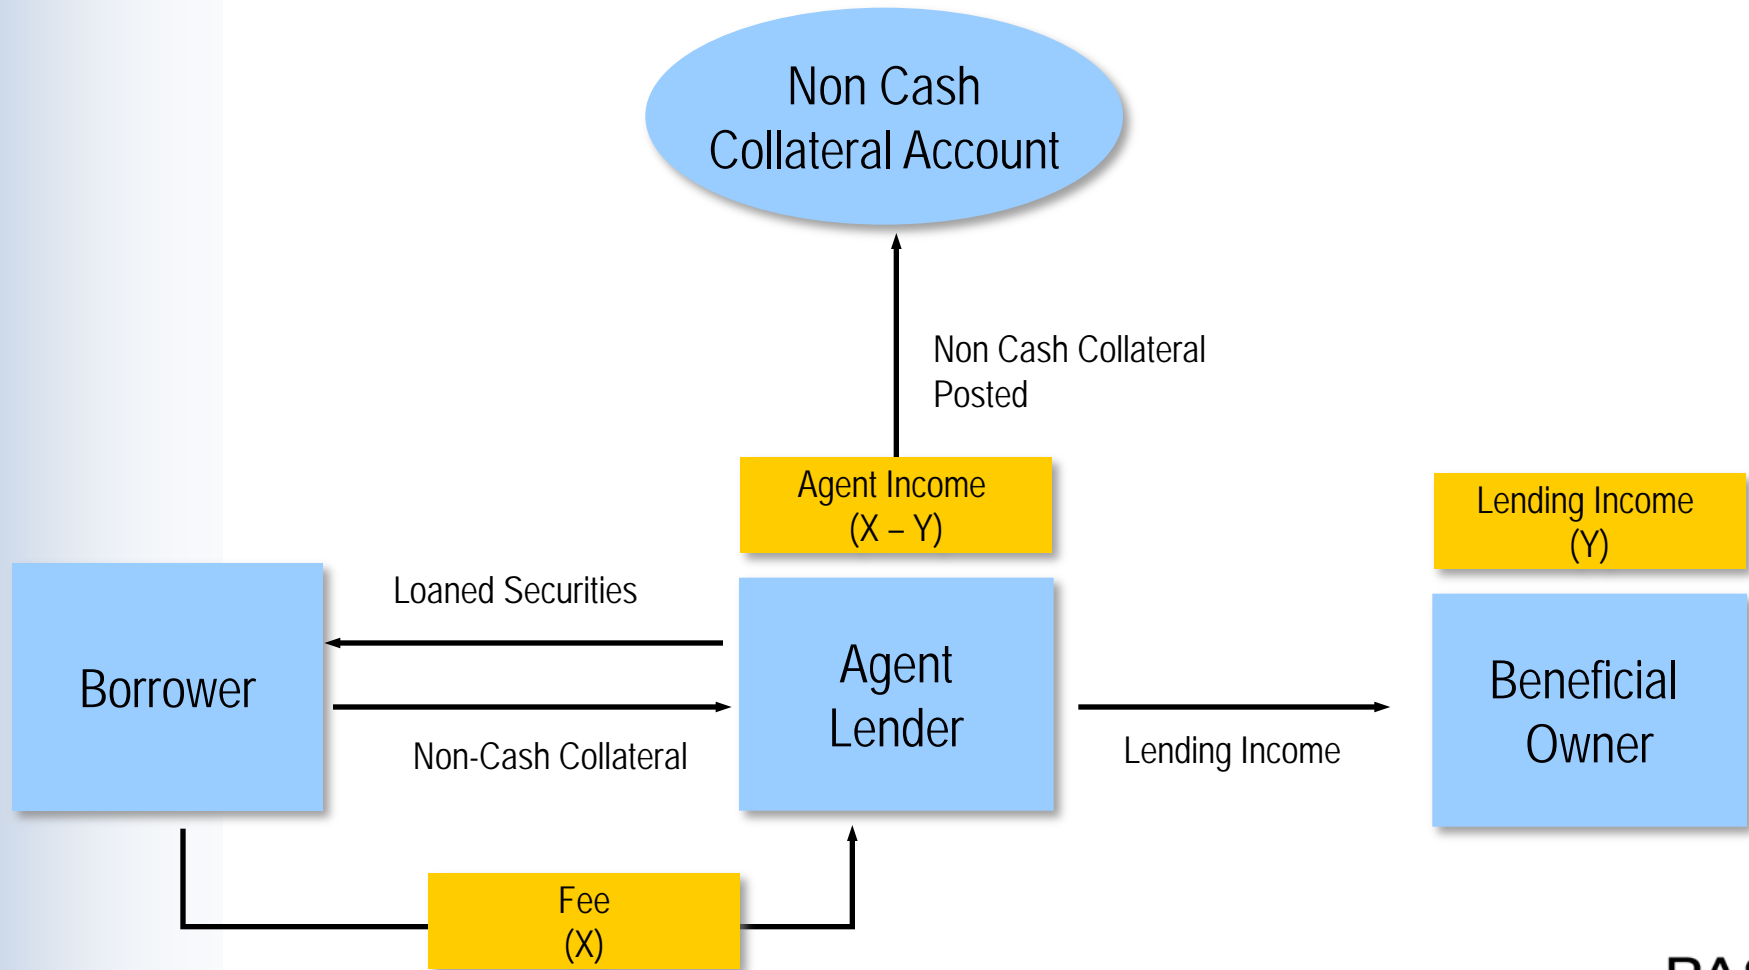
Non Cash Collateral Account

Non Cash Collateral Posted

Agent Income (X – Y)

Lending Income (Y)

Borrower

Loaned Securities

Non-Cash Collateral

Agent Lender

Lending Income

Beneficial Owner

Fee (X)

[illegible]